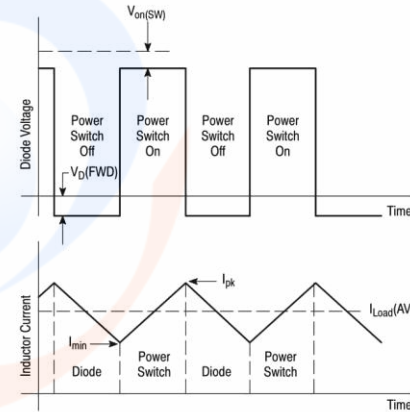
$V_{on(SW)}$

Diode Voltage

Power Switch Off

Power Switch On

Power Switch Off

Power Switch On

$V_D$(FWD)

Time

Inductor Current

$I_{pk}$

$I_{Load}$(AV

$I_{min}$

Diode

Power Switch

Diode

Power Switch

Time